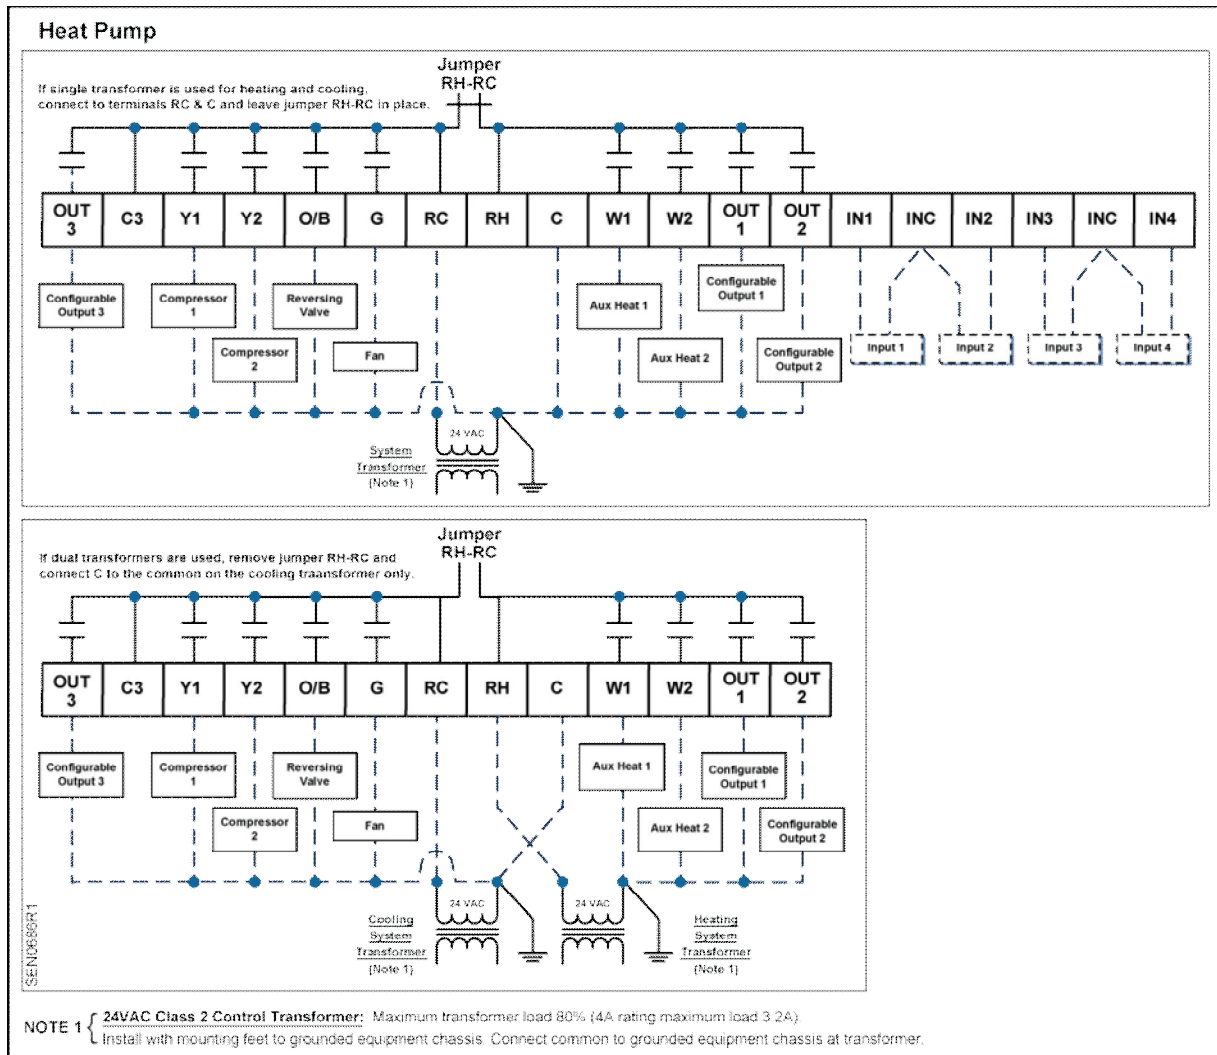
Heat Pump

Jumper RH-RC

If single transformer is used for heating and cooling, connect to terminals RC & C and leave jumper RH-RC in place.

| OUT 3 | C3 | Y1 | Y2 | O/B | G | RC | RH | C | W1 | W2 | OUT 1 | OUT 2 | IN1 | INC | IN2 | IN3 | INC | IN4 |
|---|---|---|---|---|---|---|---|---|---|---|---|---|---|---|---|---|---|---|

Configurable Output 3

Compressor 1

Compressor 2

Reversing Valve

Fan

Aux Heat 1

Aux Heat 2

Configurable Output 1

Configurable Output 2

Input 1

Input 2

Input 3

Input 4

24 VAC

System Transformer (Note 1)

Jumper RH-RC

If dual transformers are used, remove jumper RH-RC and connect C to the common on the cooling traansformer only.

| OUT 3 | C3 | Y1 | Y2 | O/B | G | RC | RH | C | W1 | W2 | OUT 1 | OUT 2 |
|---|---|---|---|---|---|---|---|---|---|---|---|---|

Configurable Output 3

Compressor 1

Compressor 2

Reversing Valve

Fan

Aux Heat 1

Aux Heat 2

Configurable Output 1

Configurable Output 2

24 VAC

24 VAC

Cooling System Transformer (Note 1)

Heating System Transformer (Note 1)

SEN0686R1

NOTE 1 { 24VAC Class 2 Control Transformer: Maximum transformer load 80% (4A rating maximum load 3.2A). Install with mounting feet to grounded equipment chassis. Connect common to grounded equipment chassis at transformer.